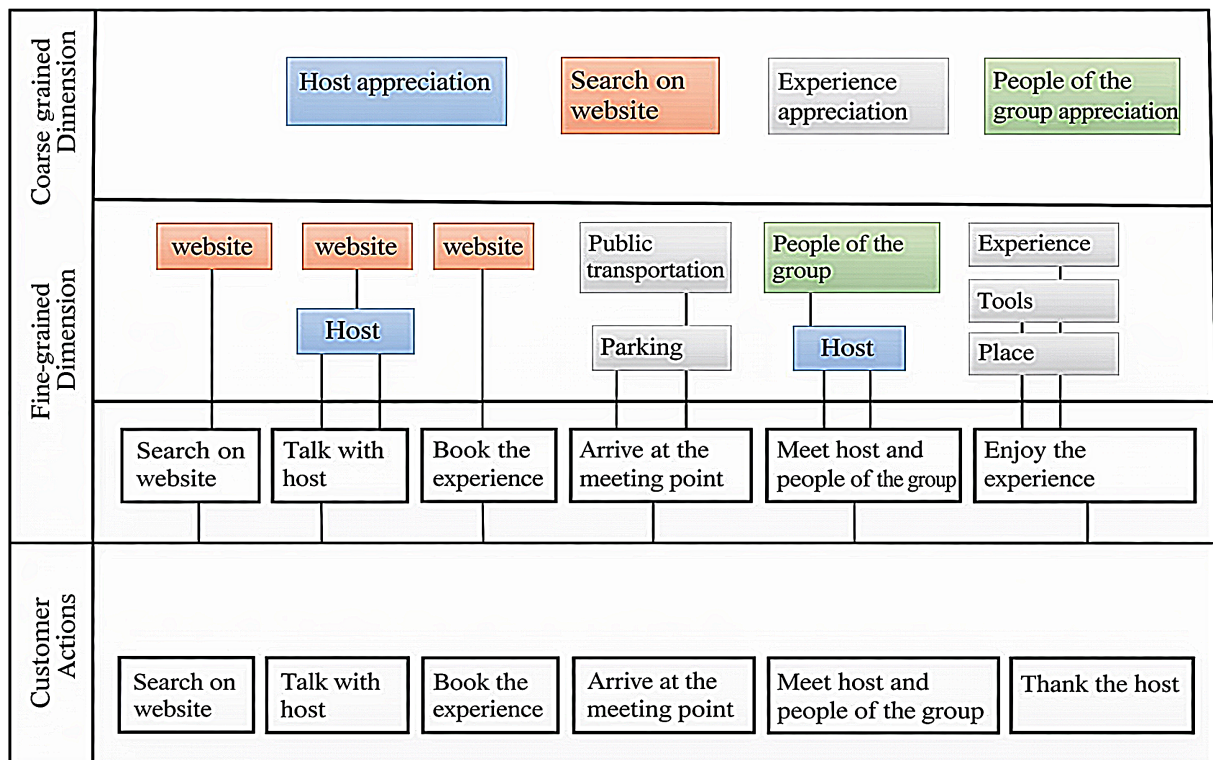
Coarse grained Dinension

Host appreciation

Search on website

Experience appreciation

People of the group appreciation

Fine-grained Dimension

website

website

website

Public transportation

People of the group

Experience

Host

Tools

Parking

Host

Place

Search on website

Talk with host

Book the experience

Arrive at the meeting point

Meet host and people of the group

Enjoy the experience

Customer Actions

Search on website

Talk with host

Book the experience

Arrive at the meeting point

Meet host and people of the group

Thank the host